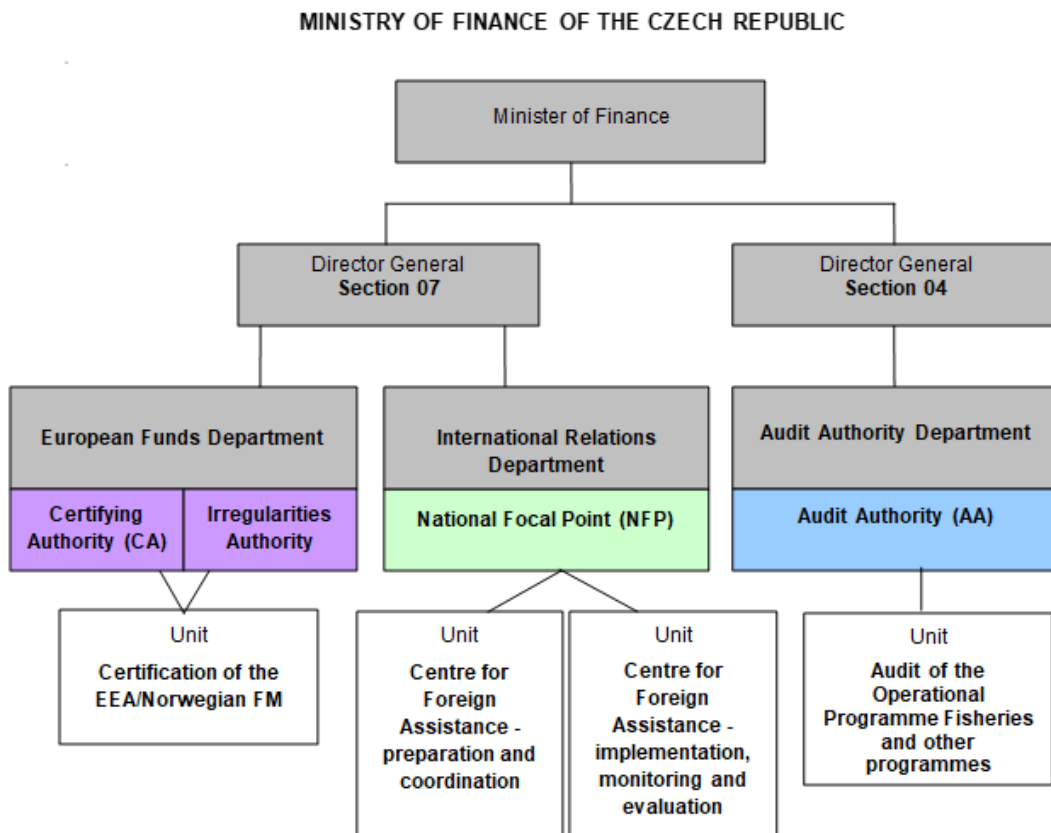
MINISTRY OF FINANCE OF THE CZECH REPUBLIC

Minister of Finance

Director General
Section 07

Director General
Section 04

European Funds Department

Certifying Authority (CA)

Irregularities Authority

International Relations Department

National Focal Point (NFP)

Audit Authority Department

Audit Authority (AA)

Unit
Certification of the EEA/Norwegian FM

Unit
Centre for Foreign Assistance - preparation and coordination

Unit
Centre for Foreign Assistance - implementation, monitoring and evaluation

Unit
Audit of the Operational Programme Fisheries and other programmes